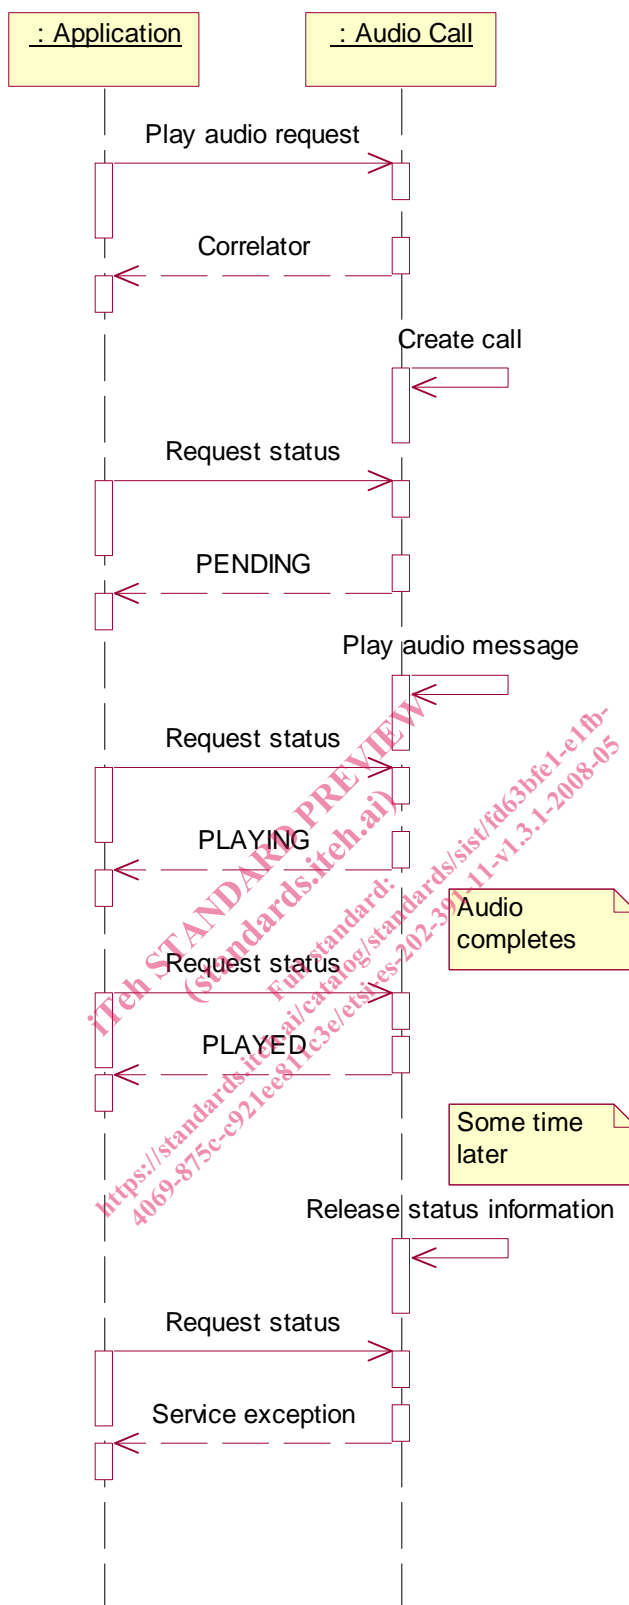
: Application

: Audio Call

Play audio request

Correlator

Create call

Request status

PENDING

Play audio message

Request status

PLAYING

Audio completes

Request status

PLAYED

Some time later

Release status information

Request status

Service exception

iTeh STANDARD PREVIEW
(standards.iteh.ai)
Full standard:
https://standards.iteh.ai/catalog/standards/sist/fd63bfe1-e1fb-4069-875c-c921ee81c3e/etsi-es-202-391-11-v1.3.1-2008-05